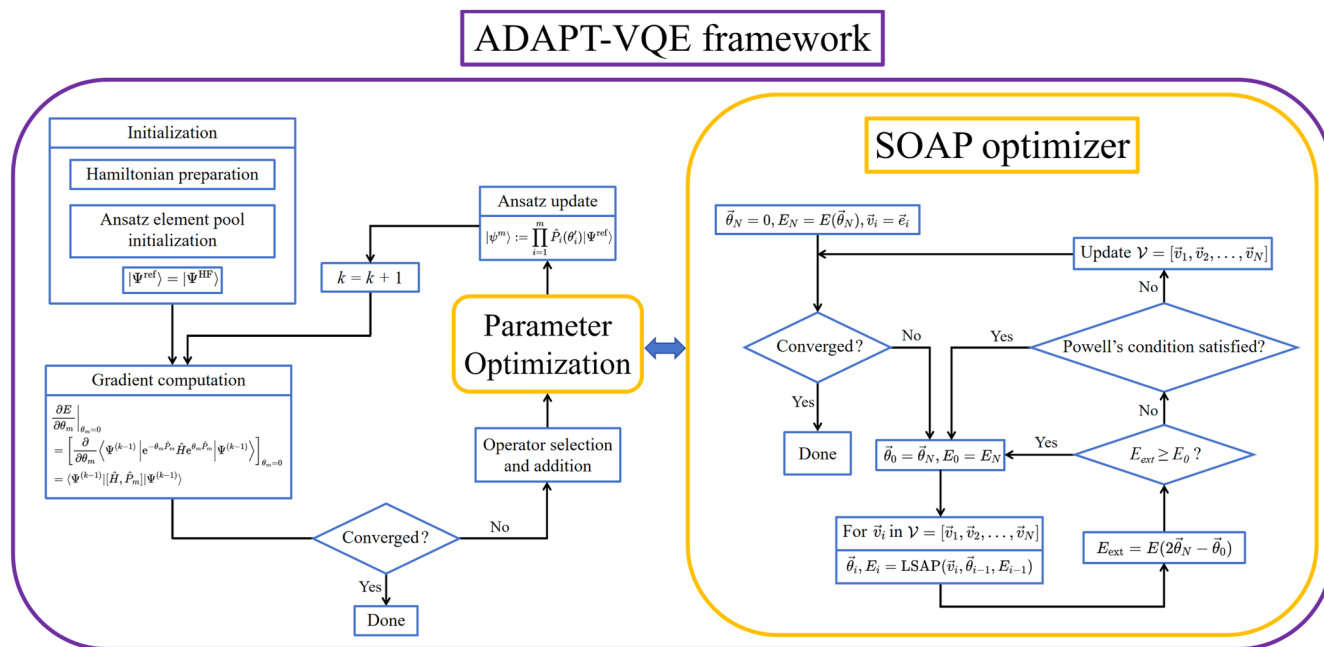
ADAPT-VQE framework

Initialization

Hamiltonian preparation

Ansatz element pool initialization

$|\Psi^{\text{ref}}\rangle = |\Psi^{\text{HF}}\rangle$

Ansatz update

$|\psi^m\rangle := \prod_{i=1}^{m} \hat{P}_i(\theta_i')|\Psi^{\text{ref}}\rangle$

$k = k + 1$

Parameter Optimization

Gradient computation

$\frac{\partial E}{\partial \theta_m}\Big|_{\theta_m=0}$
$= \left[\frac{\partial}{\partial \theta_m}\left\langle \Psi^{(k-1)} \middle| e^{-\theta_m \hat{P}_m} \hat{H} e^{\theta_m \hat{P}_m} \middle| \Psi^{(k-1)} \right\rangle\right]_{\theta_m=0}$
$= \langle \Psi^{(k-1)}|[\hat{H}, \hat{P}_m]|\Psi^{(k-1)}\rangle$

Operator selection and addition

Converged?

No

Yes

Done

SOAP optimizer

$\vec{\theta}_N = 0, E_N = E(\vec{\theta}_N), \vec{v}_i = \vec{e}_i$

Update $\mathcal{V} = [\vec{v}_1, \vec{v}_2, \ldots, \vec{v}_N]$

No

Converged?

No

Yes

Powell's condition satisfied?

Yes

No

Done

$\vec{\theta}_0 = \vec{\theta}_N, E_0 = E_N$

Yes

$E_{ext} \geq E_0$ ?

For $\vec{v}_i$ in $\mathcal{V} = [\vec{v}_1, \vec{v}_2, \ldots, \vec{v}_N]$

$\vec{\theta}_i, E_i = \text{LSAP}(\vec{v}_i, \vec{\theta}_{i-1}, E_{i-1})$

$E_{\text{ext}} = E(2\vec{\theta}_N - \vec{\theta}_0)$